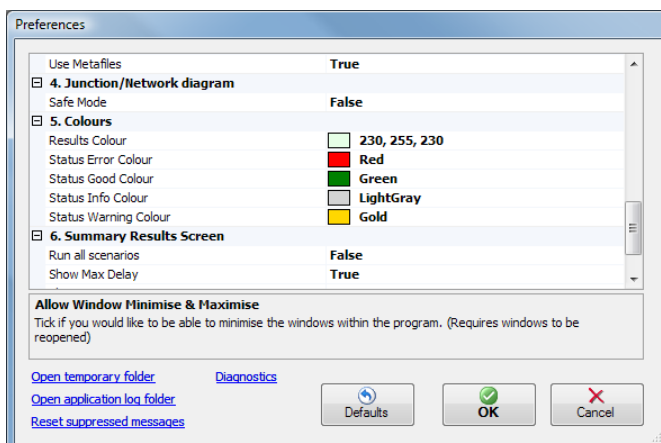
Preferences

| | |
|---|---|
| Use Metafiles | True |
| ⊟ 4. Junction/Network diagram | |
| Safe Mode | False |
| ⊟ 5. Colours | |
| Results Colour | 230, 255, 230 |
| Status Error Colour | Red |
| Status Good Colour | Green |
| Status Info Colour | LightGray |
| Status Warning Colour | Gold |
| ⊟ 6. Summary Results Screen | |
| Run all scenarios | False |
| Show Max Delay | True |

Allow Window Minimise & Maximise

Tick if you would like to be able to minimise the windows within the program. (Requires windows to be reopened)

Open temporary folder

Diagnostics

Open application log folder

Reset suppressed messages

Defaults

OK

Cancel